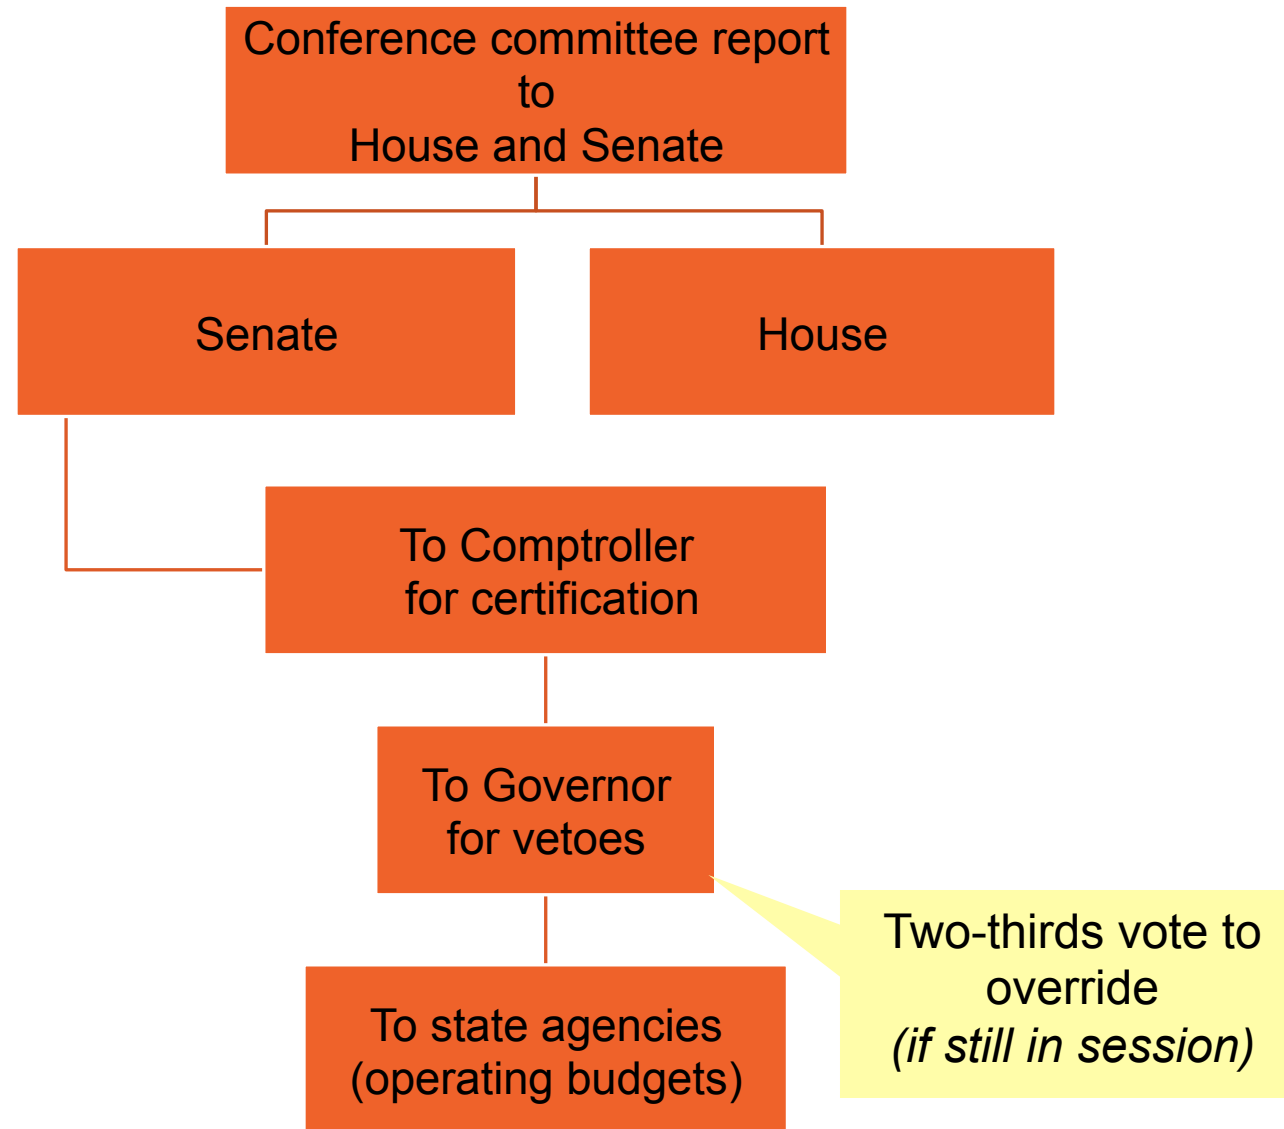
Conference committee report to House and Senate

Senate

House

To Comptroller for certification

To Governor for vetoes

Two-thirds vote to override (if still in session)

To state agencies (operating budgets)